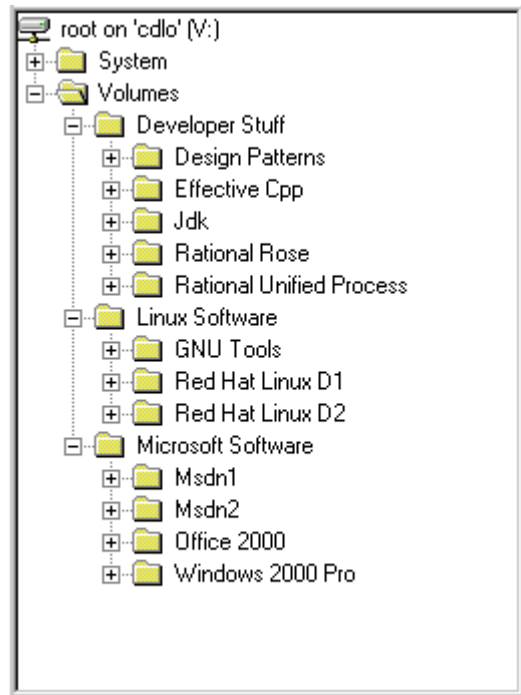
root on 'cdlo' (V:)
System
Volumes
Developer Stuff
Design Patterns
Effective Cpp
Jdk
Rational Rose
Rational Unified Process
Linux Software
GNU Tools
Red Hat Linux D1
Red Hat Linux D2
Microsoft Software
Msdn1
Msdn2
Office 2000
Windows 2000 Pro